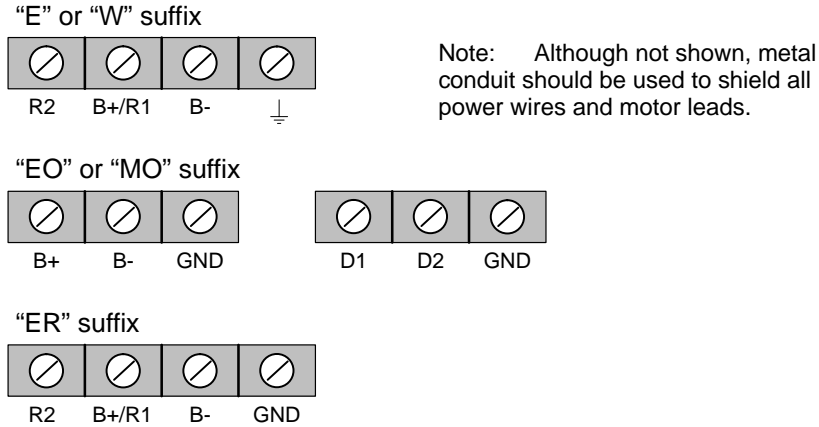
“E” or “W” suffix

R2 B+/R1 B- ⏚

Note: Although not shown, metal conduit should be used to shield all power wires and motor leads.

“EO” or “MO” suffix

B+ B- GND

D1 D2 GND

“ER” suffix

R2 B+/R1 B- GND